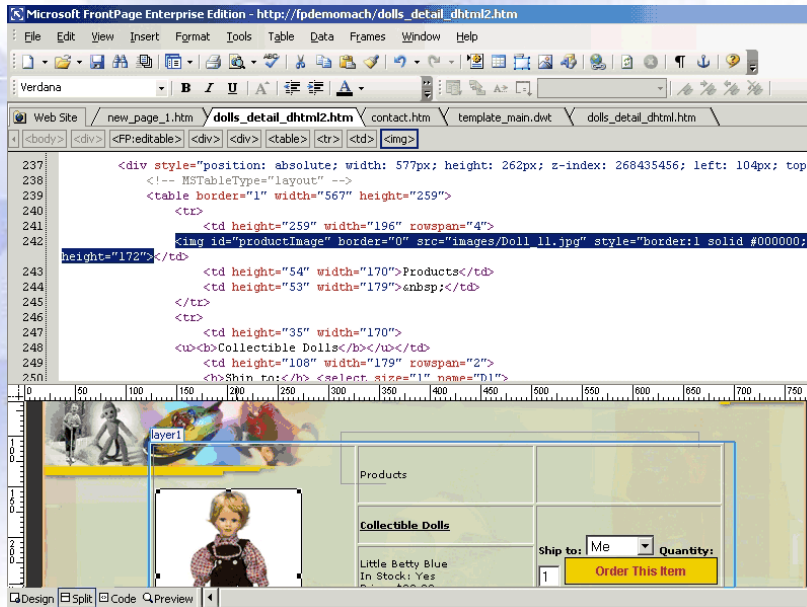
Microsoft FrontPage Enterprise Edition - http://fpdemomach/dolls_detail_dhtml2.htm

File Edit View Insert Format Tools Table Data Frames Window Help

Verdana

B I U

Web Site | new_page_1.htm | dolls_detail_dhtml2.htm | contact.htm | template_main.dwt | dolls_detail_dhtml.htm

<body> <div> <FP:editable> <div> <div> <table> <tr> <td> <img>

237 <div style="position: absolute; width: 577px; height: 262px; z-index: 268435456; left: 104px; top
238 <!-- MSTableType="layout" -->
239 <table border="1" width="567" height="259">
240 <tr>
241 <td height="259" width="196" rowspan="4">
242 <img id="productImage" border="0" src="images/Doll_11.jpg" style="border:1 solid #000000; height="172"></td>
243 <td height="54" width="170">Products</td>
244 <td height="53" width="179">&nbsp;</td>
245 </tr>
246 <tr>
247 <td height="35" width="170">
248 <u><b>Collectible Dolls</b></u></td>
249 <td height="108" width="179" rowspan="2">
250 <b>Ship to:</b> <select size="1" name="D1">

50 100 150 200 250 300 350 400 450 500 550 600 650 700 750

layer1

Products

Collectible Dolls

Little Betty Blue
In Stock: Yes

Ship to: Me Quantity:

1

Order This Item

Design Split Code Preview